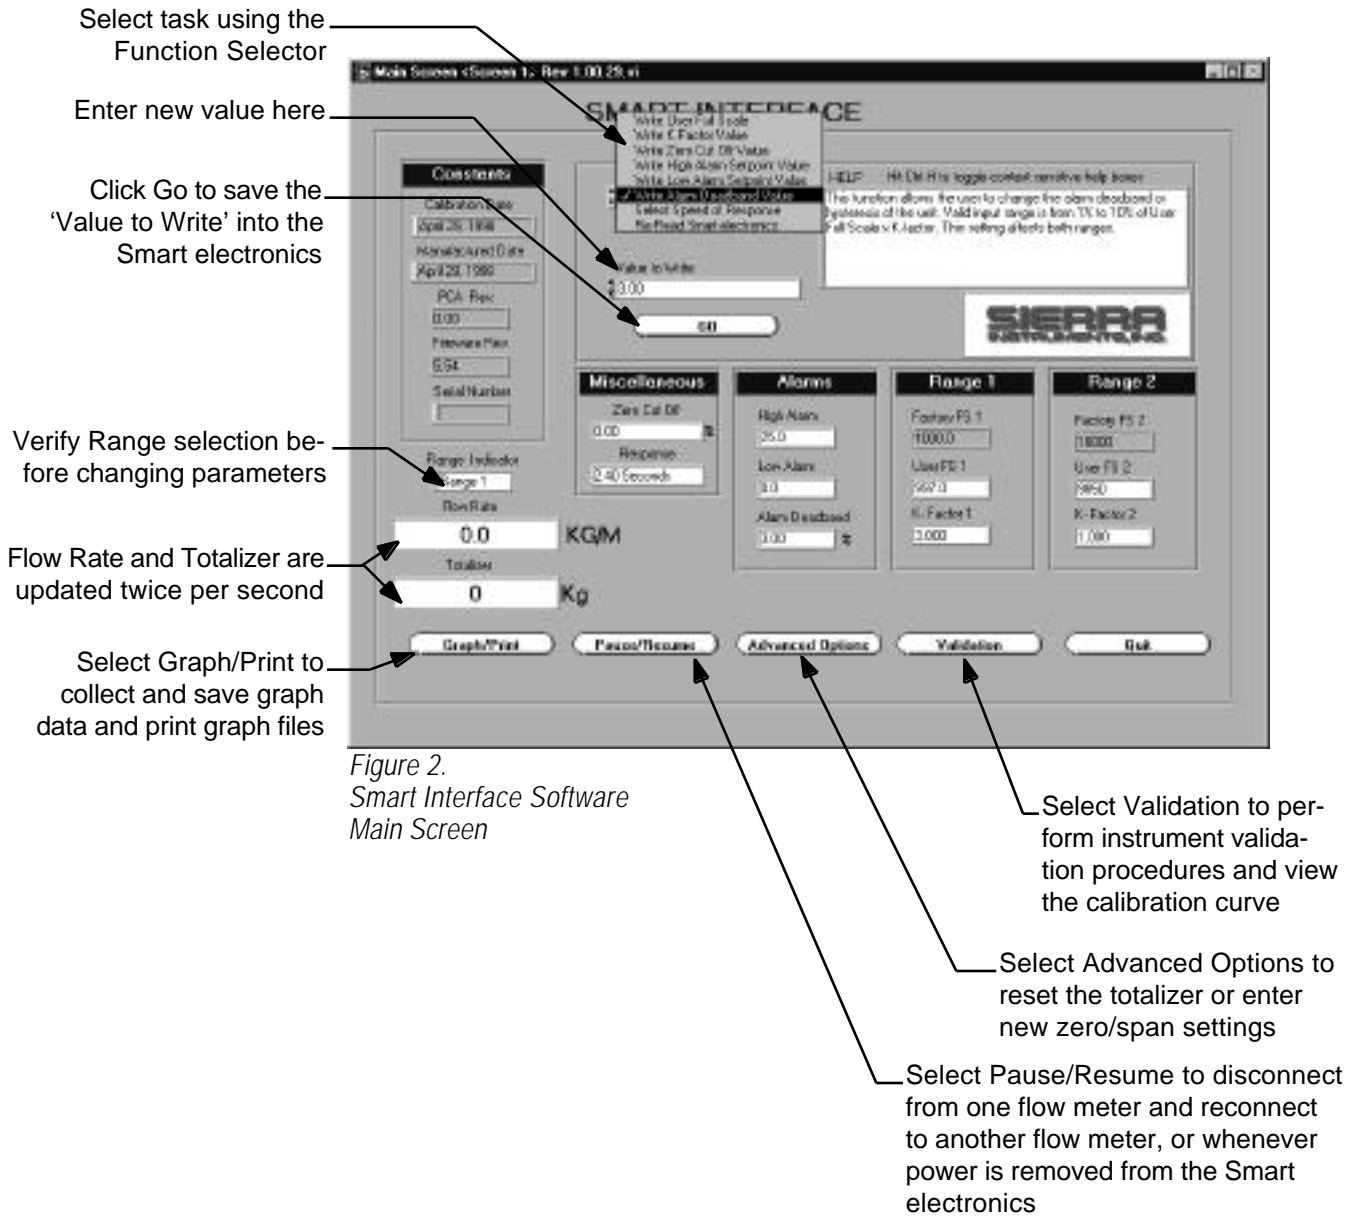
Select task using the Function Selector

Enter new value here

Click Go to save the 'Value to Write' into the Smart electronics

Verify Range selection before changing parameters

Flow Rate and Totalizer are updated twice per second

Select Graph/Print to collect and save graph data and print graph files

Main Screen <Screen 1> Rev 1.00.29.vi

SMART INTERFACE

Write User Full Scale
Write K Factor Value
Write Zero Cut Off Value
Write High Alarm Setpoint Value
Write Low Alarm Setpoint Value
✓ Write Alarm Deadband Value
Select Speed of Response
Re-Read Smart electronics

Constants

Calibration Date
April 29, 1998
Manufactured Date
April 28, 1998
PCA Rev
0.00
Firmware Rev
6.54
Serial Number

HELP Hit Ctrl-H to toggle context sensitive help boxes

This function allows the user to change the alarm deadband or hysteresis of the unit. Valid input range is from 1% to 10% of User Full Scale x K-factor. This setting affects both ranges.

Value to Write
3.00

GO

SIERRA INSTRUMENTS, INC.

Miscellaneous
Zero Cut Off
0.00 %
Response
2.40 Seconds

Alarms
High Alarm
25.0
Low Alarm
3.0
Alarm Deadband
3.00 %

Range 1
Factory FS 1
10000.0
User FS 1
997.0
K-Factor 1
3.000

Range 2
Factory FS 2
10000
User FS 2
9950
K-Factor 2
1.000

Range Indicator
Range 1
Flow Rate
0.0 KG/M
Totalizer
0 Kg

Graph/Print
Pause/Resume
Advanced Options
Validation
Quit

Figure 2.
Smart Interface Software Main Screen

Select Validation to perform instrument validation procedures and view the calibration curve

Select Advanced Options to reset the totalizer or enter new zero/span settings

Select Pause/Resume to disconnect from one flow meter and reconnect to another flow meter, or whenever power is removed from the Smart electronics